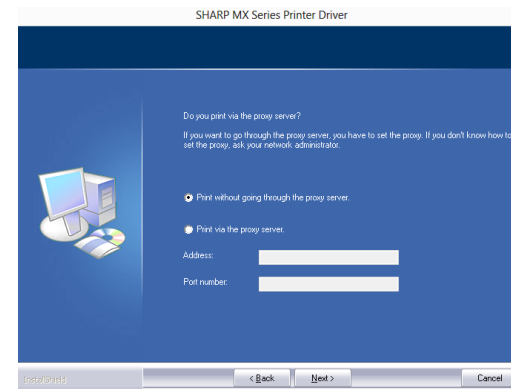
SHARP MX Series Printer Driver

Do you print via the proxy server?

If you want to go through the proxy server, you have to set the proxy. If you don't know how to set the proxy, ask your network administrator.

Print without going through the proxy server.

Print via the proxy server.

Address:

Port number:

InstallShield

< Back

Next >

Cancel